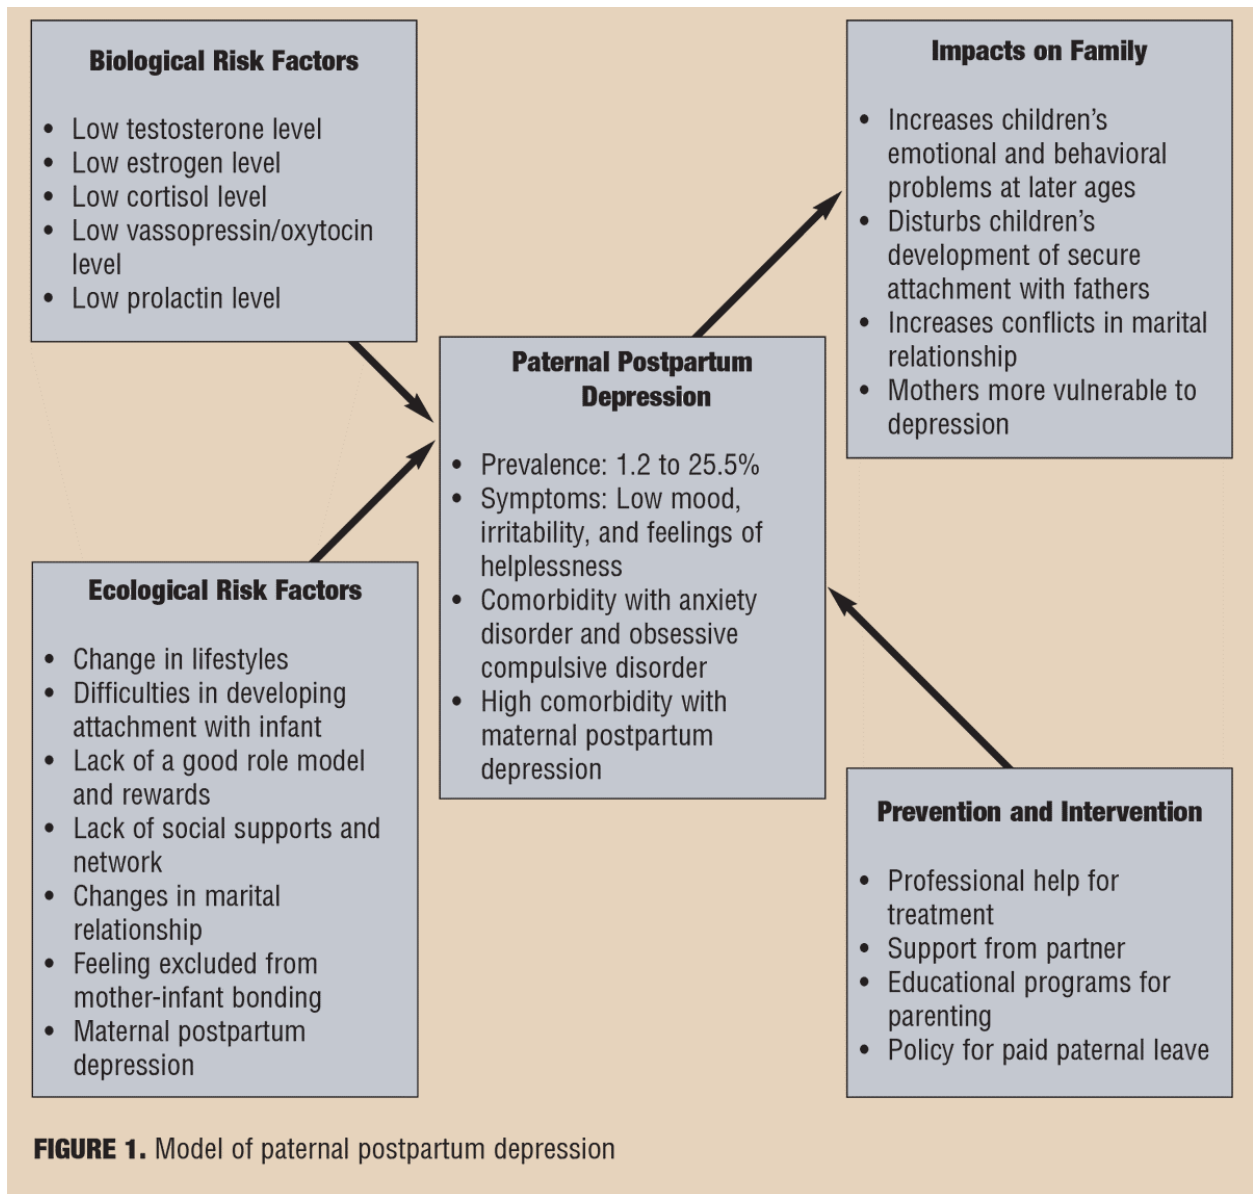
**Biological Risk Factors**

- Low testosterone level
- Low estrogen level
- Low cortisol level
- Low vassopressin/oxytocin level
- Low prolactin level

**Impacts on Family**

- Increases children's emotional and behavioral problems at later ages
- Disturbs children's development of secure attachment with fathers
- Increases conflicts in marital relationship
- Mothers more vulnerable to depression

**Paternal Postpartum Depression**

- Prevalence: 1.2 to 25.5%
- Symptoms: Low mood, irritability, and feelings of helplessness
- Comorbidity with anxiety disorder and obsessive compulsive disorder
- High comorbidity with maternal postpartum depression

**Ecological Risk Factors**

- Change in lifestyles
- Difficulties in developing attachment with infant
- Lack of a good role model and rewards
- Lack of social supports and network
- Changes in marital relationship
- Feeling excluded from mother-infant bonding
- Maternal postpartum depression

**Prevention and Intervention**

- Professional help for treatment
- Support from partner
- Educational programs for parenting
- Policy for paid paternal leave

**FIGURE 1.** Model of paternal postpartum depression